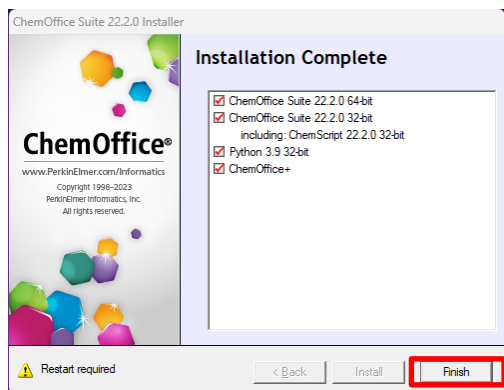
ChemOffice Suite 22.2.0 Installer

ChemOffice®

www.PerkinElmer.com/Informatics

Copyright 1998–2023
PerkinElmer Informatics, Inc.
All rights reserved.

Installation Complete

ChemOffice Suite 22.2.0 64-bit
ChemOffice Suite 22.2.0 32-bit
including: ChemScript 22.2.0 32-bit
Python 3.9 32-bit
ChemOffice+

Restart required

< Back

Install

Finish